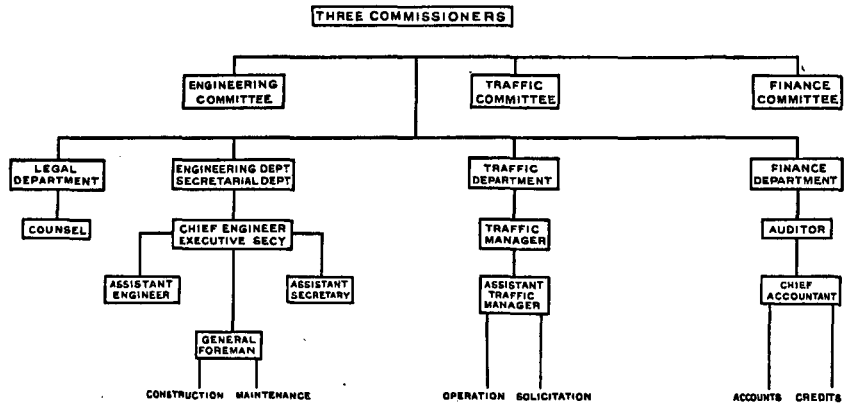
THREE COMMISSIONERS

ENGINEERING COMMITTEE

TRAFFIC COMMITTEE

FINANCE COMMITTEE

LEGAL DEPARTMENT

COUNSEL

ENGINEERING DEPT SECRETARIAL DEPT

CHIEF ENGINEER EXECUTIVE SECY

ASSISTANT ENGINEER

ASSISTANT SECRETARY

GENERAL FOREMAN

CONSTRUCTION

MAINTENANCE

TRAFFIC DEPARTMENT

TRAFFIC MANAGER

ASSISTANT TRAFFIC MANAGER

OPERATION

SOLICITATION

FINANCE DEPARTMENT

AUDITOR

CHIEF ACCOUNTANT

ACCOUNTS

CREDITS